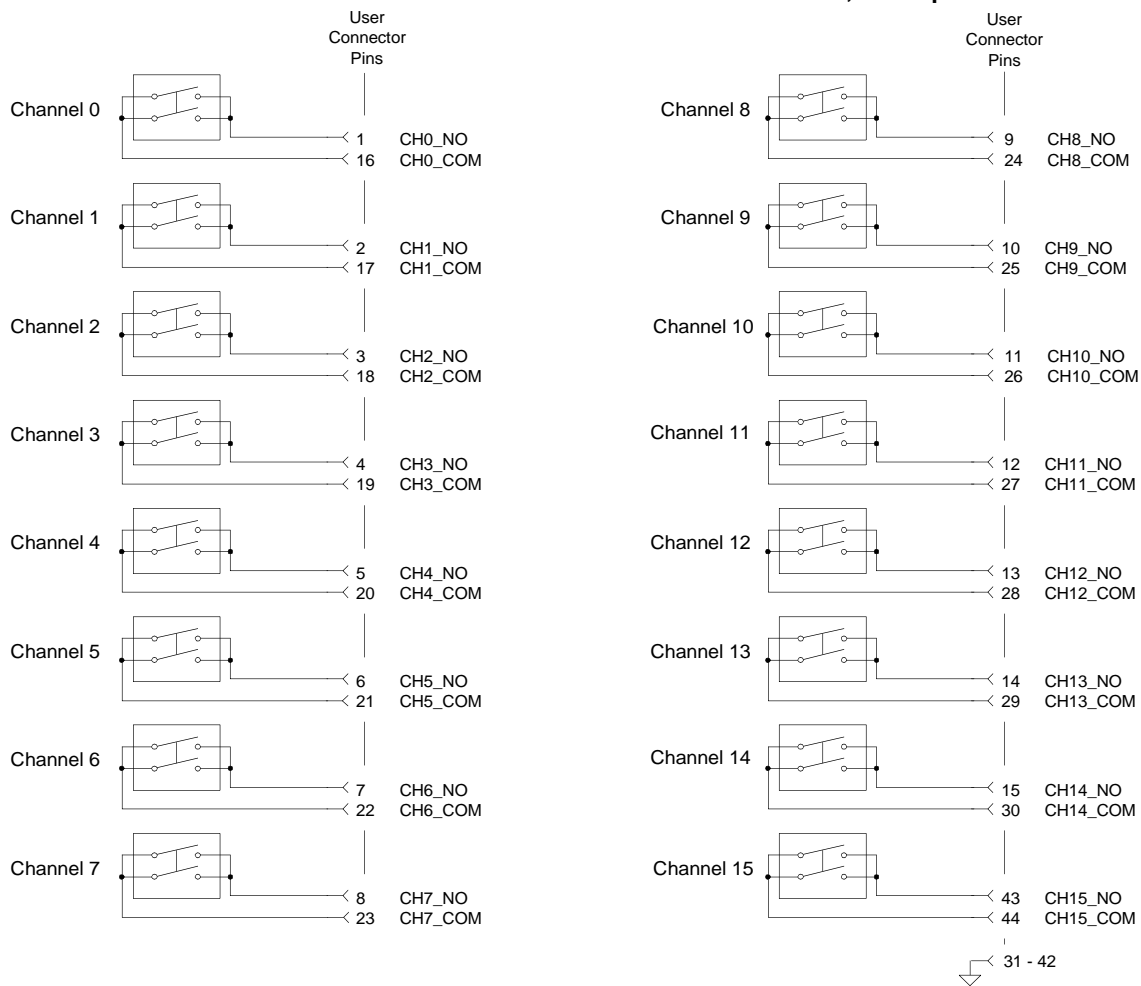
User Connector Pins

Channel 0
1 CH0_NO
16 CH0_COM

Channel 1
2 CH1_NO
17 CH1_COM

Channel 2
3 CH2_NO
18 CH2_COM

Channel 3
4 CH3_NO
19 CH3_COM

Channel 4
5 CH4_NO
20 CH4_COM

Channel 5
6 CH5_NO
21 CH5_COM

Channel 6
7 CH6_NO
22 CH6_COM

Channel 7
8 CH7_NO
23 CH7_COM

User Connector Pins

Channel 8
9 CH8_NO
24 CH8_COM

Channel 9
10 CH9_NO
25 CH9_COM

Channel 10
11 CH10_NO
26 CH10_COM

Channel 11
12 CH11_NO
27 CH11_COM

Channel 12
13 CH12_NO
28 CH12_COM

Channel 13
14 CH13_NO
29 CH13_COM

Channel 14
15 CH14_NO
30 CH14_COM

Channel 15
43 CH15_NO
44 CH15_COM

31 - 42